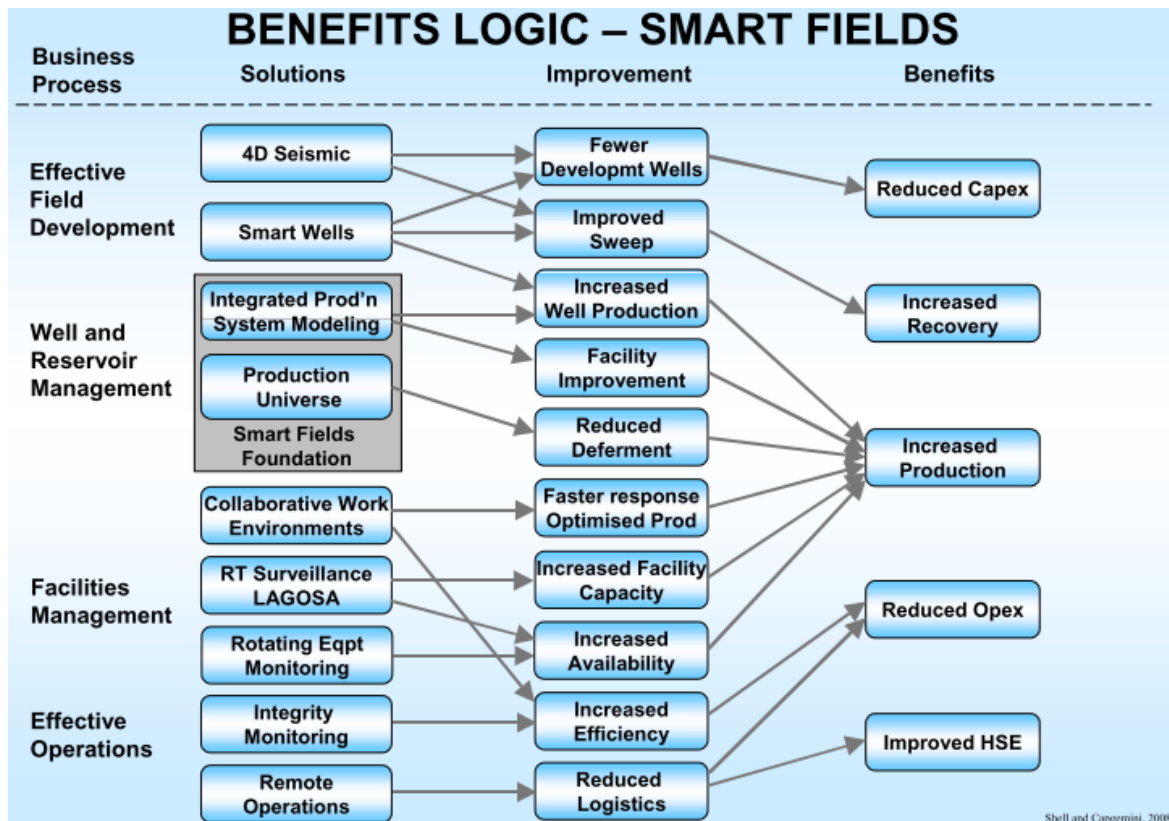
BENEFITS LOGIC – SMART FIELDS

Business Process

Solutions

Improvement

Benefits

Effective Field Development

Well and Reservoir Management

Facilities Management

Effective Operations

4D Seismic

Smart Wells

Integrated Prod'n System Modeling

Production Universe

Smart Fields Foundation

Collaborative Work Environments

RT Surveillance LAGOSA

Rotating Eqpt Monitoring

Integrity Monitoring

Remote Operations

Fewer Developmt Wells

Improved Sweep

Increased Well Production

Facility Improvement

Reduced Deferment

Faster response Optimised Prod

Increased Facility Capacity

Increased Availability

Increased Efficiency

Reduced Logistics

Reduced Capex

Increased Recovery

Increased Production

Reduced Opex

Improved HSE

Shell and Capgemini, 200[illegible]